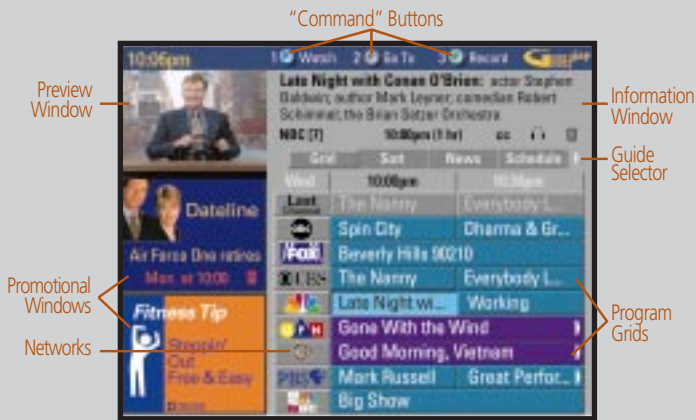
"Command" Buttons

Preview Window

Information Window

Guide Selector

Promotional Windows

Networks

Program Grids

10:06pm

1 Watch 2 Go To 3 Record

Late Night with Conan O'Brien: actor Stephen Baldwin; author Mark Leyner; comedian Robert Schimmel; the Brian Setzer Orchestra

NBC [7] 10:00pm (1 hr) cc

Grid Sort News Schedule

Wed 10:00pm 10:30pm

Last Channel The Nanny Everybody L...

Spin City Dharma & Gr...

FOX Beverly Hills 90210

CBS The Nanny Everybody L...

Late Night wi... Working

Gone With the Wind

Good Morning, Vietnam

PBS Mark Russell Great Perfor...

Big Show

Dateline

Air Force One retires

Mon. at 10:00

Fitness Tip

Steppin' Out Free & Easy

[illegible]